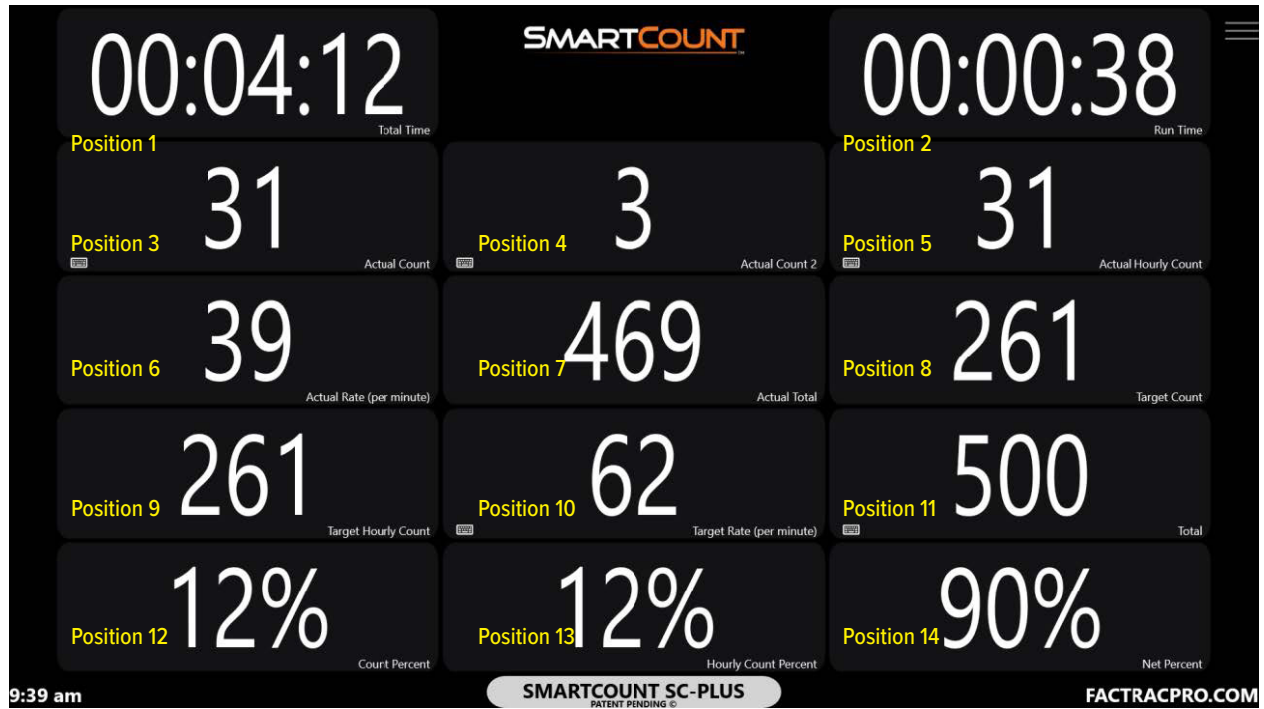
00:04:12
Total Time
Position 1

SMARTCOUNT

00:00:38
Run Time
Position 2

Position 3 31
Actual Count

Position 4 3
Actual Count 2

Position 5 31
Actual Hourly Count

Position 6 39
Actual Rate (per minute)

Position 7 469
Actual Total

Position 8 261
Target Count

Position 9 261
Target Hourly Count

Position 10 62
Target Rate (per minute)

Position 11 500
Total

Position 12 12%
Court Percent

Position 13 12%
Hourly Count Percent

Position 14 90%
Net Percent

9:39 am
SMARTCOUNT SC-PLUS
PATENT PENDING ©
FACTRACPRO.COM